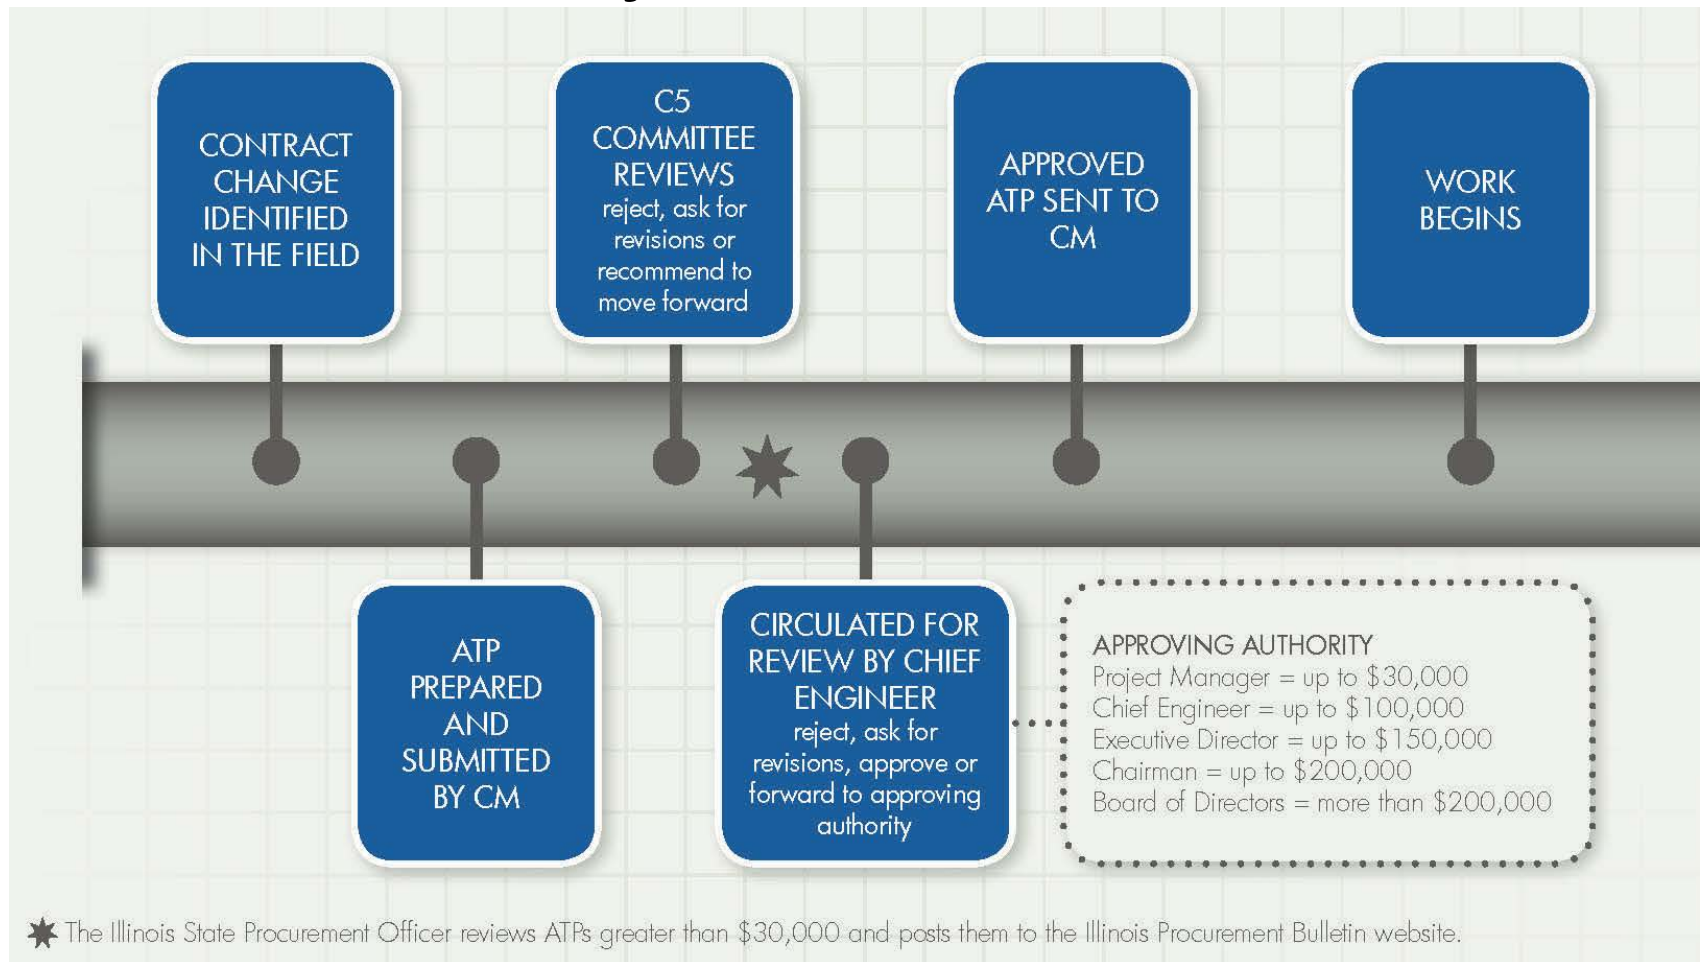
CONTRACT CHANGE IDENTIFIED IN THE FIELD

ATP PREPARED AND SUBMITTED BY CM

C5 COMMITTEE REVIEWS
reject, ask for revisions or recommend to move forward

CIRCULATED FOR REVIEW BY CHIEF ENGINEER
reject, ask for revisions, approve or forward to approving authority

APPROVED ATP SENT TO CM

WORK BEGINS

APPROVING AUTHORITY
Project Manager = up to \$30,000
Chief Engineer = up to \$100,000
Executive Director = up to \$150,000
Chairman = up to \$200,000
Board of Directors = more than \$200,000

The Illinois State Procurement Officer reviews ATPs greater than \$30,000 and posts them to the Illinois Procurement Bulletin website.